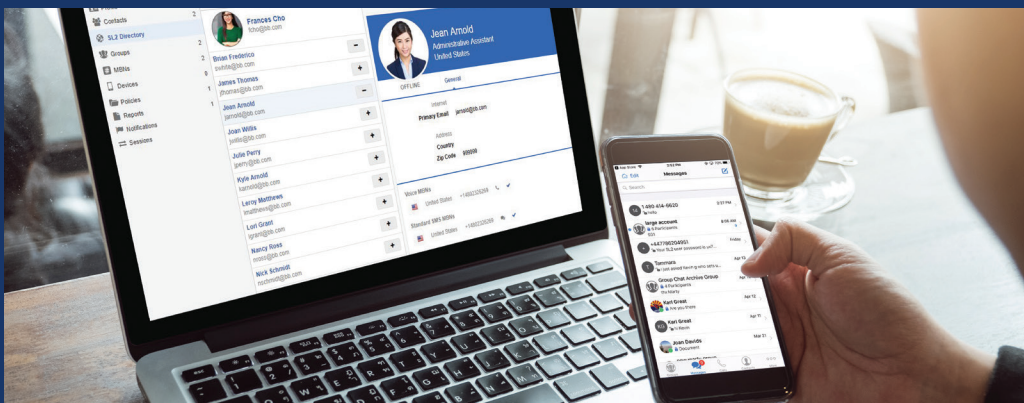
Contacts
SL2 Directory
Groups
MBNs
Devices
Policies
Reports
Notifications
Sessions

Frances Cho
fcho@sb.com
Brian Frederico
bfrederico@sb.com
James Thomas
jthomas@sb.com
Jean Arnold
jarnold@sb.com
Joan Willis
jwillis@sb.com
Julie Perry
jperry@sb.com
Kyle Arnold
karnold@sb.com
Leroy Matthews
lmatthews@sb.com
Lori Grant
lgrant@sb.com
Nancy Ross
nross@sb.com
Nick Schmidt
nschmidt@sb.com

Jean Arnold
Administrative Assistant
United States

OFFLINE
General

Internet
Primary Email jarnold@sb.com

Address
Country
Zip Code 89998

Voice MBNs
United States +14802226264

Standard SMS MBNs
United States +14802226264

Edit
Messages
Search
1 480 414-5620
Hello
large account
6 Participants
+447760204951
Your SL2 user password is set
Tommaro
Just asked having who sets
Apr 12
Group Chat Archive Group
4 Participants
Kari Grant
Are you there
Apr 12
Kari Grant
Apr 11
Joan Davids
Document
Mar 21